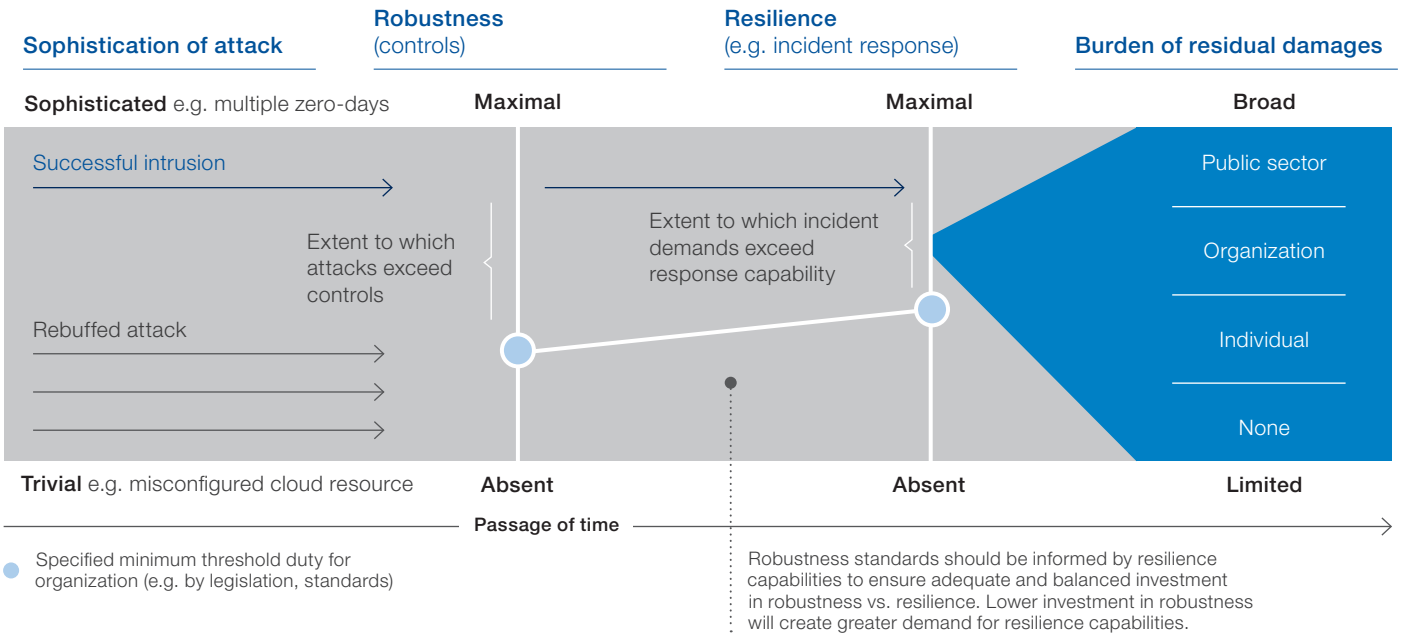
Sophistication of attack

Robustness (controls)

Resilience (e.g. incident response)

Burden of residual damages

Sophisticated e.g. multiple zero-days

Maximal

Maximal

Broad

Successful intrusion

Extent to which attacks exceed controls

Extent to which incident demands exceed response capability

Public sector

Organization

Individual

None

Rebuffed attack

Trivial e.g. misconfigured cloud resource

Absent

Absent

Limited

Passage of time

Specified minimum threshold duty for organization (e.g. by legislation, standards)

Robustness standards should be informed by resilience capabilities to ensure adequate and balanced investment in robustness vs. resilience. Lower investment in robustness will create greater demand for resilience capabilities.